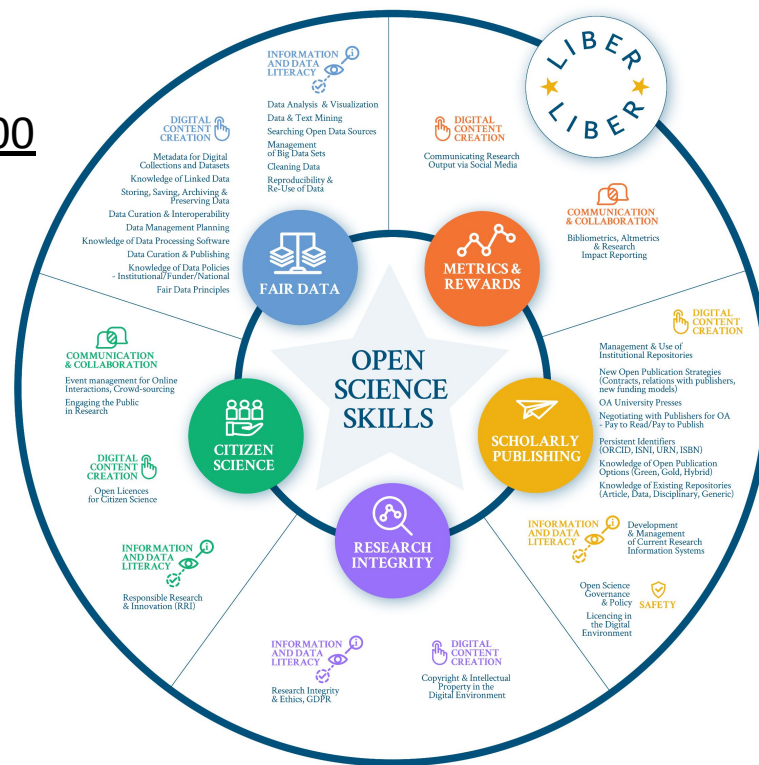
00

LIBER
LIBER

INFORMATION AND DATA LITERACY

Data Analysis & Visualization
Data & Text Mining
Searching Open Data Sources
Management of Big Data Sets
Cleaning Data
Reproducibility & Re-Use of Data

DIGITAL CONTENT CREATION

Metadata for Digital Collections and Datasets
Knowledge of Linked Data
Storing, Saving, Archiving & Preserving Data
Data Curation & Interoperability
Data Management Planning
Knowledge of Data Processing Software
Data Curation & Publishing
Knowledge of Data Policies - Institutional/Funder/National
Fair Data Principles

DIGITAL CONTENT CREATION

Communicating Research Output via Social Media

COMMUNICATION & COLLABORATION

Bibliometrics, Altmetrics & Research Impact Reporting

FAIR DATA

METRICS & REWARDS

OPEN SCIENCE SKILLS

DIGITAL CONTENT CREATION

Management & Use of Institutional Repositories
New Open Publication Strategies (Contracts, relations with publishers, new funding models)
OA University Presses
Negotiating with Publishers for OA - Pay to Read/Pay to Publish
Persistent Identifiers (ORCID, ISNI, URN, ISBN)
Knowledge of Open Publication Options (Green, Gold, Hybrid)
Knowledge of Existing Repositories (Article, Data, Disciplinary, Generic)

SCHOLARLY PUBLISHING

COMMUNICATION & COLLABORATION

Event management for Online Interactions, Crowd-sourcing
Engaging the Public in Research

CITIZEN SCIENCE

DIGITAL CONTENT CREATION

Open Licences for Citizen Science

INFORMATION AND DATA LITERACY

Development & Management of Current Research Information Systems

Open Science Governance & Policy
Licencing in the Digital Environment

SAFETY

RESEARCH INTEGRITY

INFORMATION AND DATA LITERACY

Responsible Research & Innovation (RRI)

INFORMATION AND DATA LITERACY

Research Integrity & Ethics, GDPR

DIGITAL CONTENT CREATION

Copyright & Intellectual Property in the Digital Environment